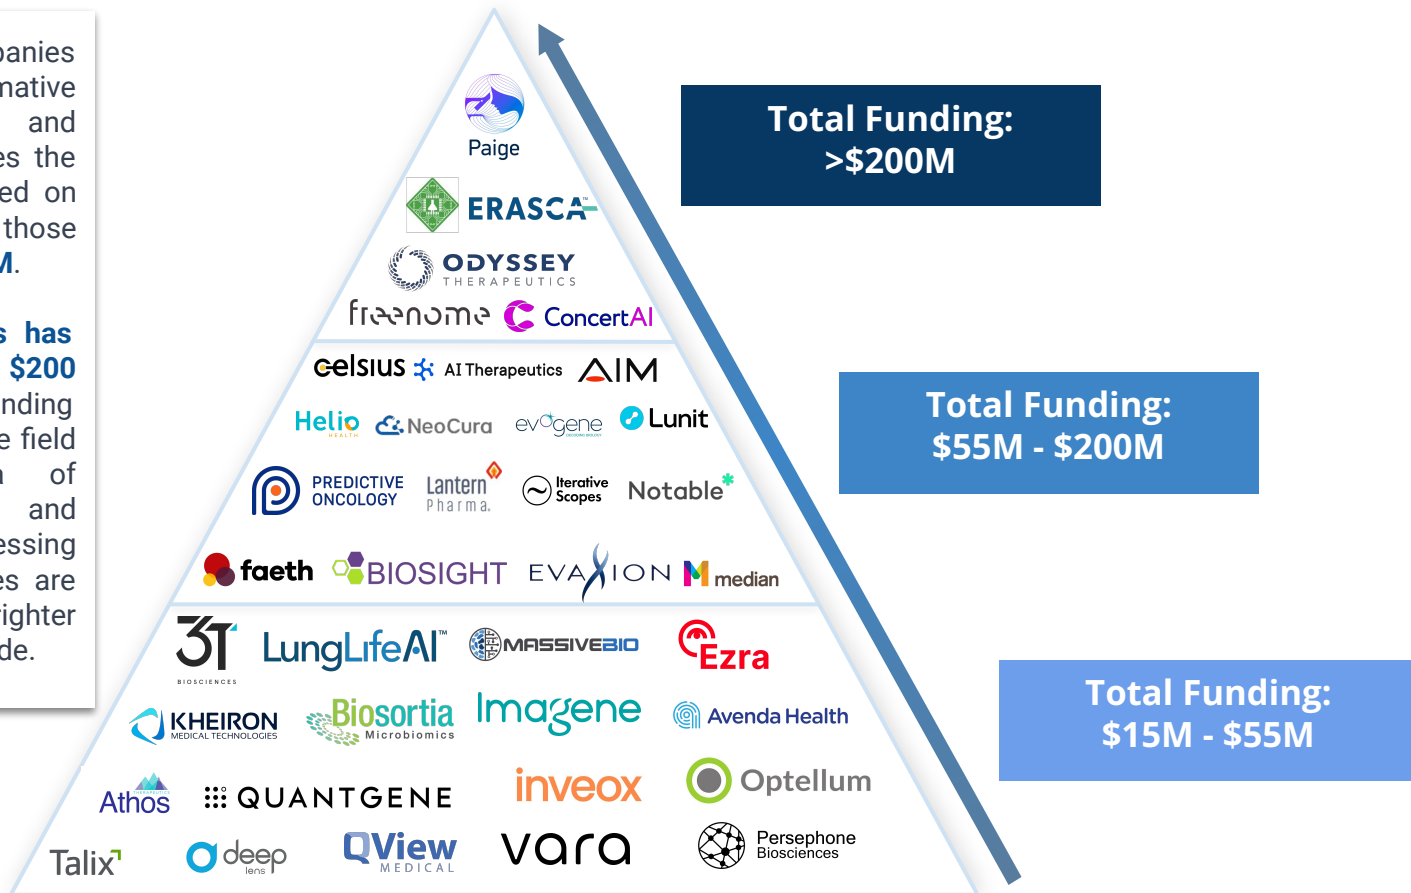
panies
native
and
es the
ed on
those
M.

s has
$200
nding
e field
n of
and
essing
es are
ighter
de.

Paige
ERASCA
ODYSSEY THERAPEUTICS
freenome
ConcertAI
celsius
AI Therapeutics
AIM
Helio HEALTH
NeoCura
evogene
Lunit
PREDICTIVE ONCOLOGY
Lantern Pharma
Iterative Scopes
Notable
faeth
BIOSIGHT
EVAXION
median
3T BIOSCIENCES
LungLifeAI
MASSIVEBIO
Ezra
KHEIRON MEDICAL TECHNOLOGIES
Biosortia Microbiomics
Imagene
Avenda Health
Athos
QUANTGENE
inveox
Optellum
Talix
deep lens
QView MEDICAL
vara
Persephone Biosciences

Total Funding: >$200M

Total Funding: $55M - $200M

Total Funding: $15M - $55M